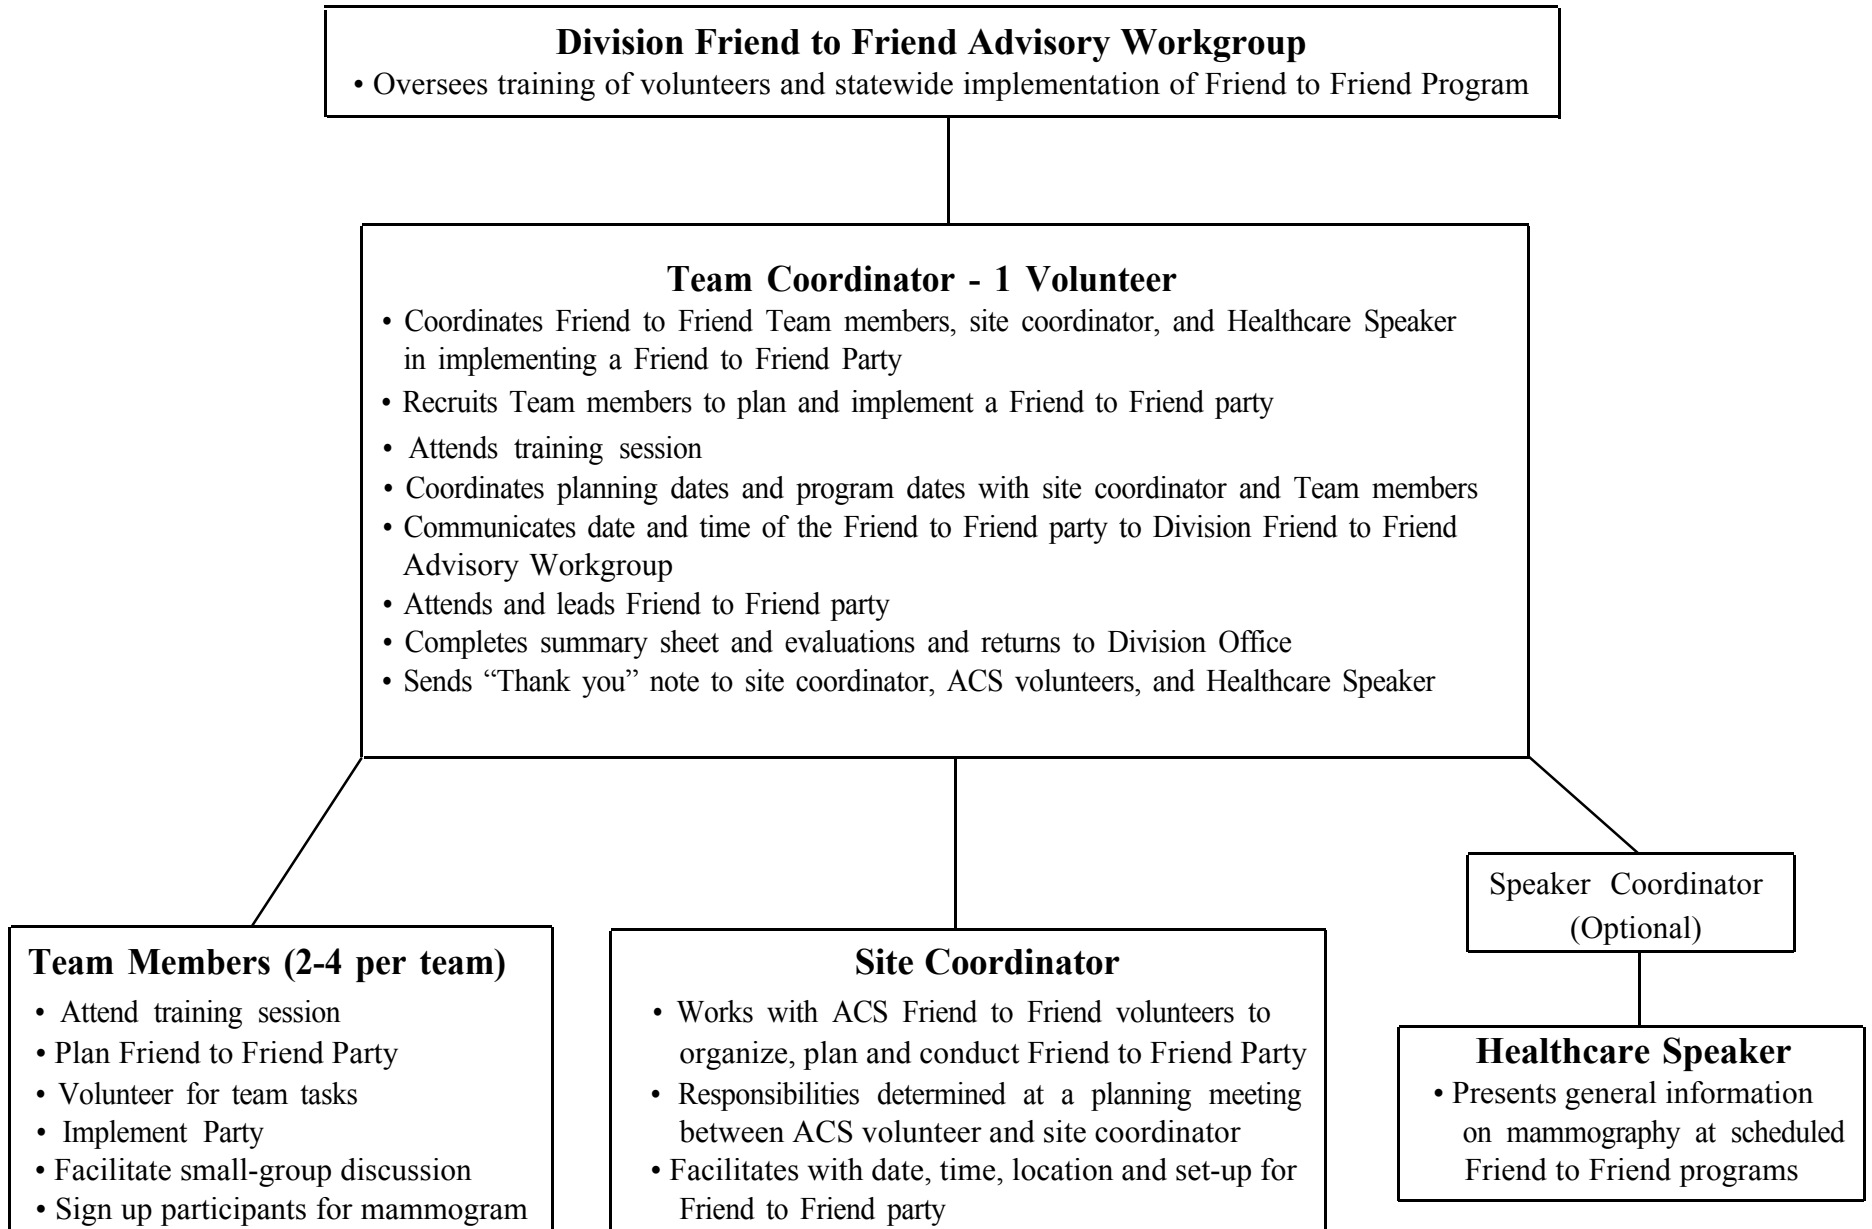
**Division Friend to Friend Advisory Workgroup**
• Oversees training of volunteers and statewide implementation of Friend to Friend Program

**Team Coordinator - 1 Volunteer**
• Coordinates Friend to Friend Team members, site coordinator, and Healthcare Speaker in implementing a Friend to Friend Party
• Recruits Team members to plan and implement a Friend to Friend party
• Attends training session
• Coordinates planning dates and program dates with site coordinator and Team members
• Communicates date and time of the Friend to Friend party to Division Friend to Friend Advisory Workgroup
• Attends and leads Friend to Friend party
• Completes summary sheet and evaluations and returns to Division Office
• Sends "Thank you" note to site coordinator, ACS volunteers, and Healthcare Speaker

**Team Members (2-4 per team)**
• Attend training session
• Plan Friend to Friend Party
• Volunteer for team tasks
• Implement Party
• Facilitate small-group discussion
• Sign up participants for mammogram

**Site Coordinator**
• Works with ACS Friend to Friend volunteers to organize, plan and conduct Friend to Friend Party
• Responsibilities determined at a planning meeting between ACS volunteer and site coordinator
• Facilitates with date, time, location and set-up for Friend to Friend party

Speaker Coordinator (Optional)

**Healthcare Speaker**
• Presents general information on mammography at scheduled Friend to Friend programs